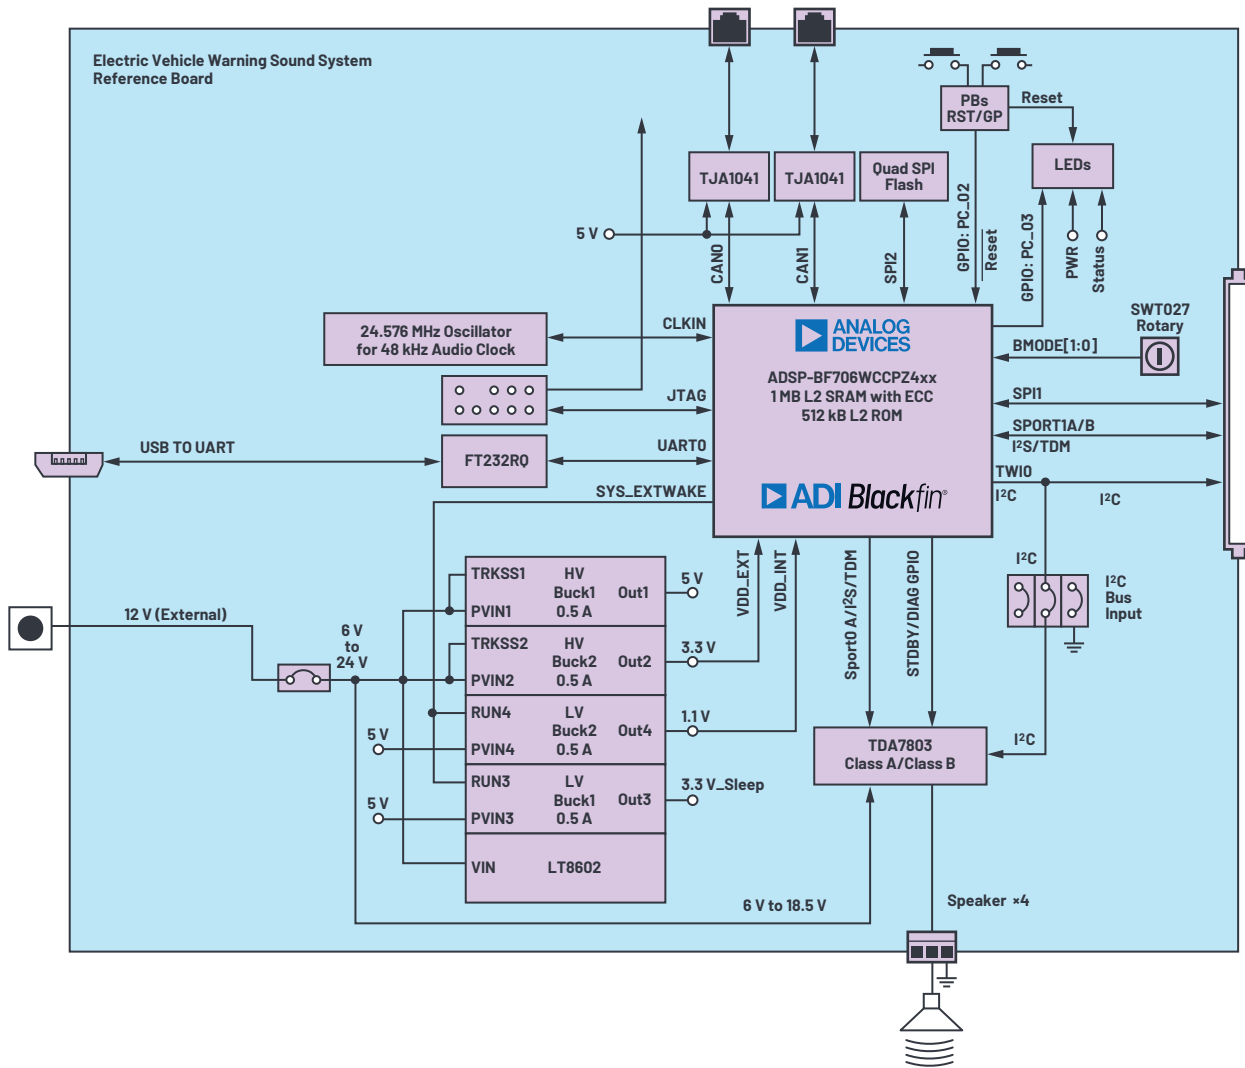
Electric Vehicle Warning Sound System Reference Board

PBs RST/GP

Reset

LEDs

TJA1041

TJA1041

Quad SPI Flash

5 V

CAN0

CAN1

SPI2

GPIO: PC_02

Reset

GPIO: PC_03

PWR

Status

24.576 MHz Oscillator for 48 kHz Audio Clock

CLKIN

ANALOG DEVICES

SWT027 Rotary

BMODE[1:0]

ADSP-BF706WCCPZ4xx
1 MB L2 SRAM with ECC
512 kB L2 ROM

JTAG

SPI1

SPORT1A/B

I²S/TDM

USB TO UART

FT232RQ

UART0

TWI0

SYS_EXTWAKE

ADI Blackfin

I²C

I²C

I²C

TRKSS1

HV Buck1 0.5 A

Out1

5 V

PVIN1

VDD_EXT

VDD_INT

Sport0 A/I²S/TDM

STDBY/DIAG GPIO

I²C Bus Input

12 V (External)

6 V to 24 V

TRKSS2

HV Buck2 0.5 A

Out2

3.3 V

PVIN2

RUN4

LV Buck2 0.5 A

Out4

1.1 V

5 V

PVIN4

TDA7803 Class A/Class B

I²C

RUN3

LV Buck1 0.5 A

Out3

3.3 V_Sleep

5 V

PVIN3

VIN

LT8602

6 V to 18.5 V

Speaker ×4